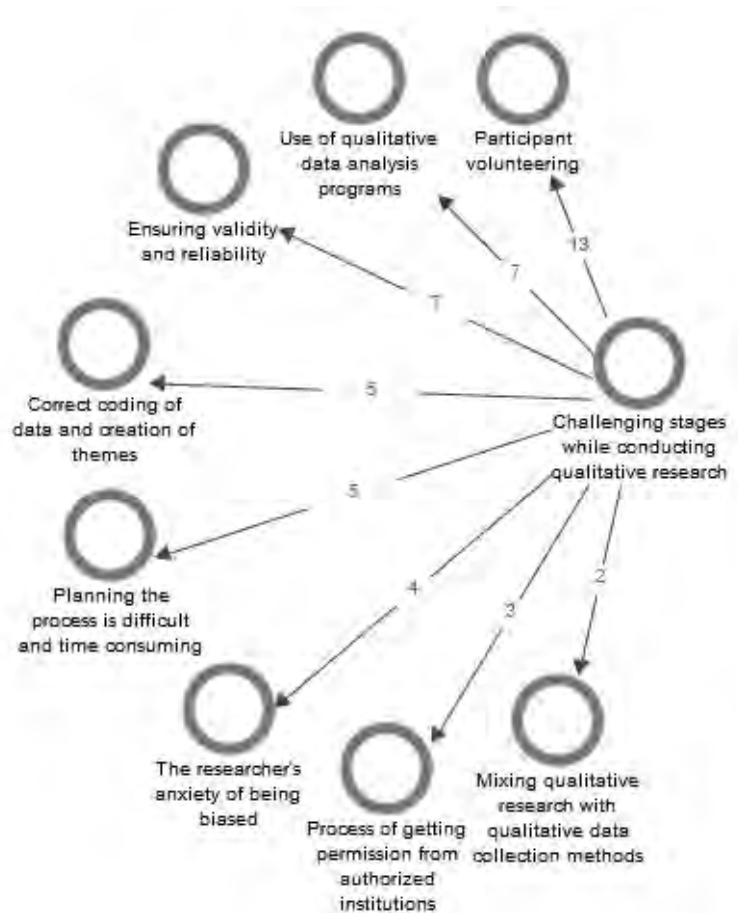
Use of qualitative data analysis programs

Participant volunteering

Ensuring validity and reliability

13

7

7

Correct coding of data and creation of themes

5

Challenging stages while conducting qualitative research

5

Planning the process is difficult and time consuming

4

3

2

The researcher's anxiety of being biased

Process of getting permission from authorized institutions

Mixing qualitative research with qualitative data collection methods